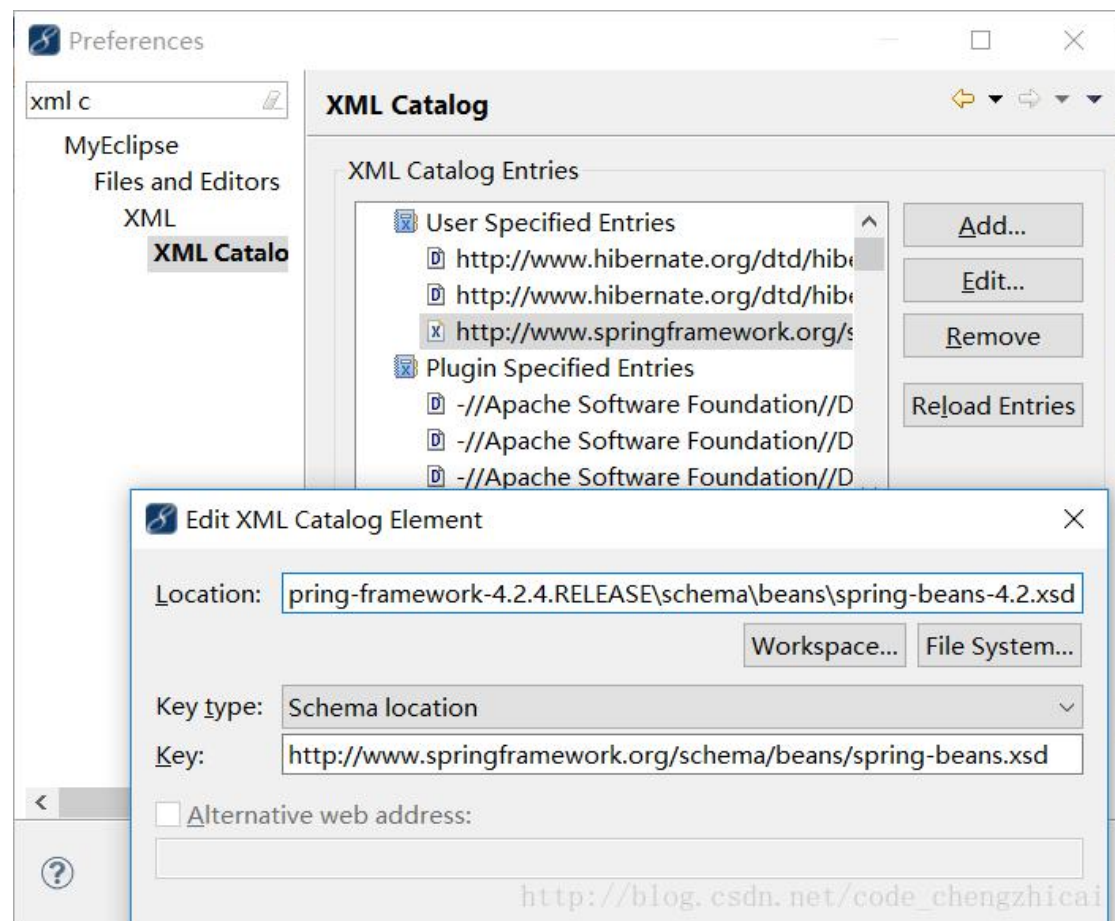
Preferences

xml c

MyEclipse
Files and Editors
XML
XML Catalo

XML Catalog

XML Catalog Entries

User Specified Entries
http://www.hibernate.org/dtd/hib
http://www.hibernate.org/dtd/hib
http://www.springframework.org/s
Plugin Specified Entries
-//Apache Software Foundation//D
-//Apache Software Foundation//D
-//Apache Software Foundation//D

Add...
Edit...
Remove
Reload Entries

Edit XML Catalog Element

Location: pring-framework-4.2.4.RELEASE\schema\beans\spring-beans-4.2.xsd

Workspace... File System...

Key type: Schema location
Key: http://www.springframework.org/schema/beans/spring-beans.xsd

Alternative web address:

http://blog.csdn.net/code_chengzhicai